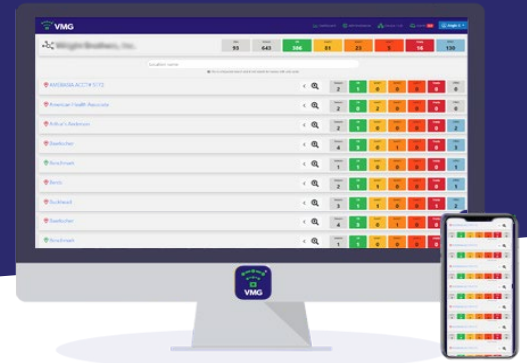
VMG

Wright Brothers, Inc.

95 643 386 81 23 5 16 130

Location name

AVOBASIA ACCT# 1172 2 0 0 0 0 0 0
American Health Associate 2 0 2 0 0 0 2
Kiffin's Barbecue 2 1 0 0 0 0 2
Beefsoher 4 0 1 0 0 0 3
Brechmark 2 1 0 0 0 0 1
Berts 2 1 0 0 0 0 0
Buckhead 2 1 1 0 0 0 0
Beefsoher 4 0 1 0 0 0 0
Brechmark 3 1 0 0 0 0 0

VMG